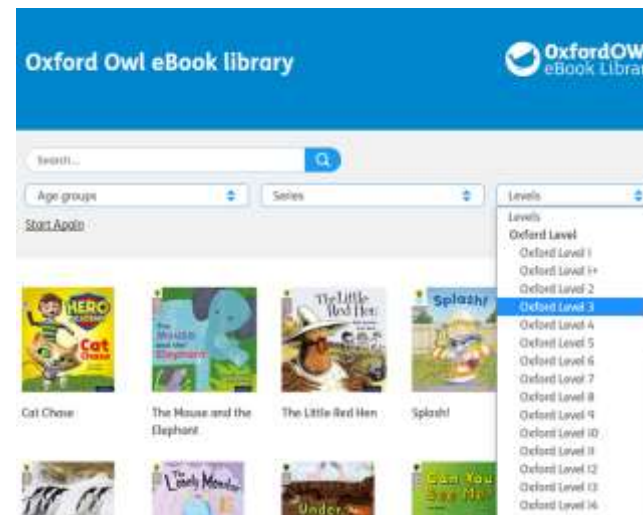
Oxford Owl eBook library

OxfordOW
eBook Librar

Search...

Age groups

Series

Levels

Start Again

Levels
Oxford Level
Oxford Level 1
Oxford Level 1+
Oxford Level 2
Oxford Level 3
Oxford Level 4
Oxford Level 5
Oxford Level 6
Oxford Level 7
Oxford Level 8
Oxford Level 9
Oxford Level 10
Oxford Level 11
Oxford Level 12
Oxford Level 13
Oxford Level 14

HERO ACADEMY
Cat Chase

The Mouse and the Elephant

The Little Red Hen

Splash!

Cat Chase

The Mouse and the Elephant

The Little Red Hen

Splash!

The Lonely Monster

Under

Can You See Me?